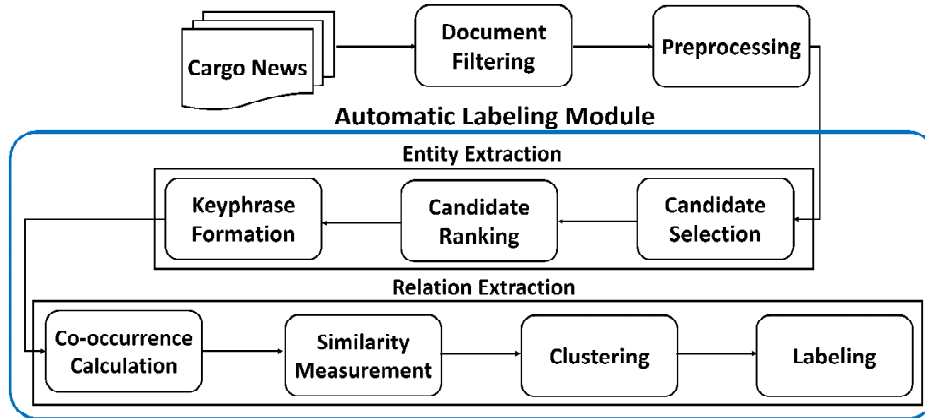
Cargo News

Document Filtering

Preprocessing

Automatic Labeling Module

Entity Extraction

Keyphrase Formation

Candidate Ranking

Candidate Selection

Relation Extraction

Co-occurrence Calculation

Similarity Measurement

Clustering

Labeling